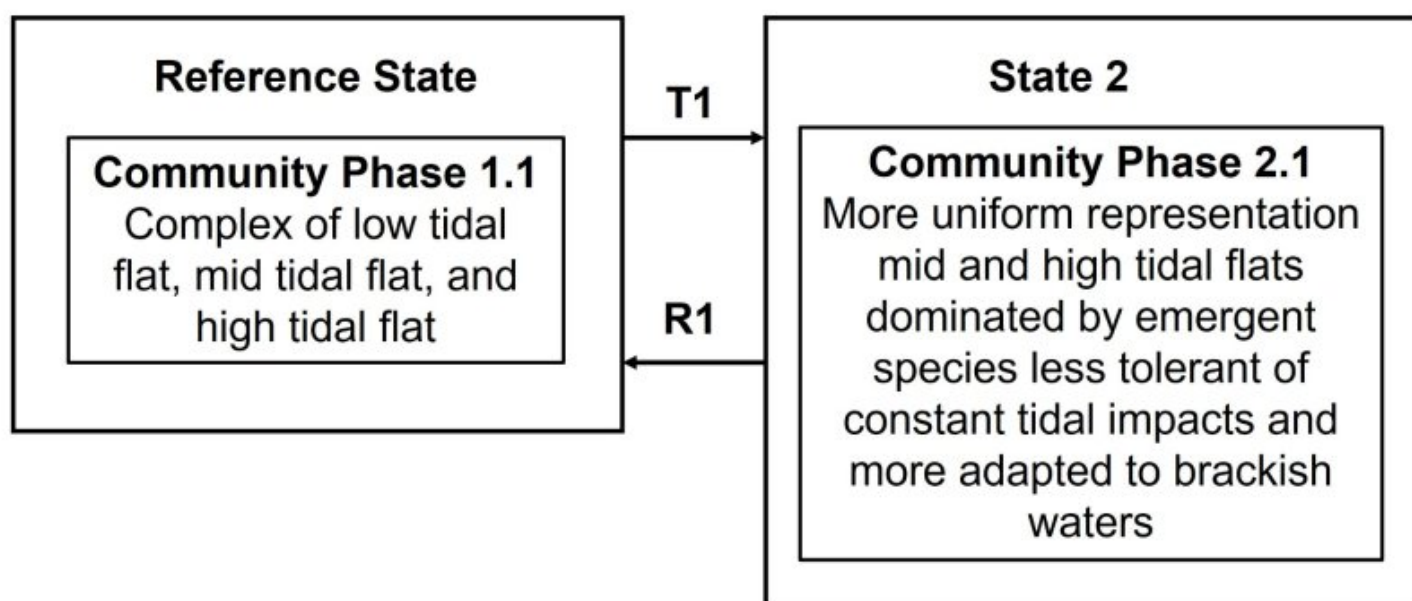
Reference State

Community Phase 1.1
Complex of low tidal flat, mid tidal flat, and high tidal flat

T1

R1

State 2

Community Phase 2.1
More uniform representation mid and high tidal flats dominated by emergent species less tolerant of constant tidal impacts and more adapted to brackish waters